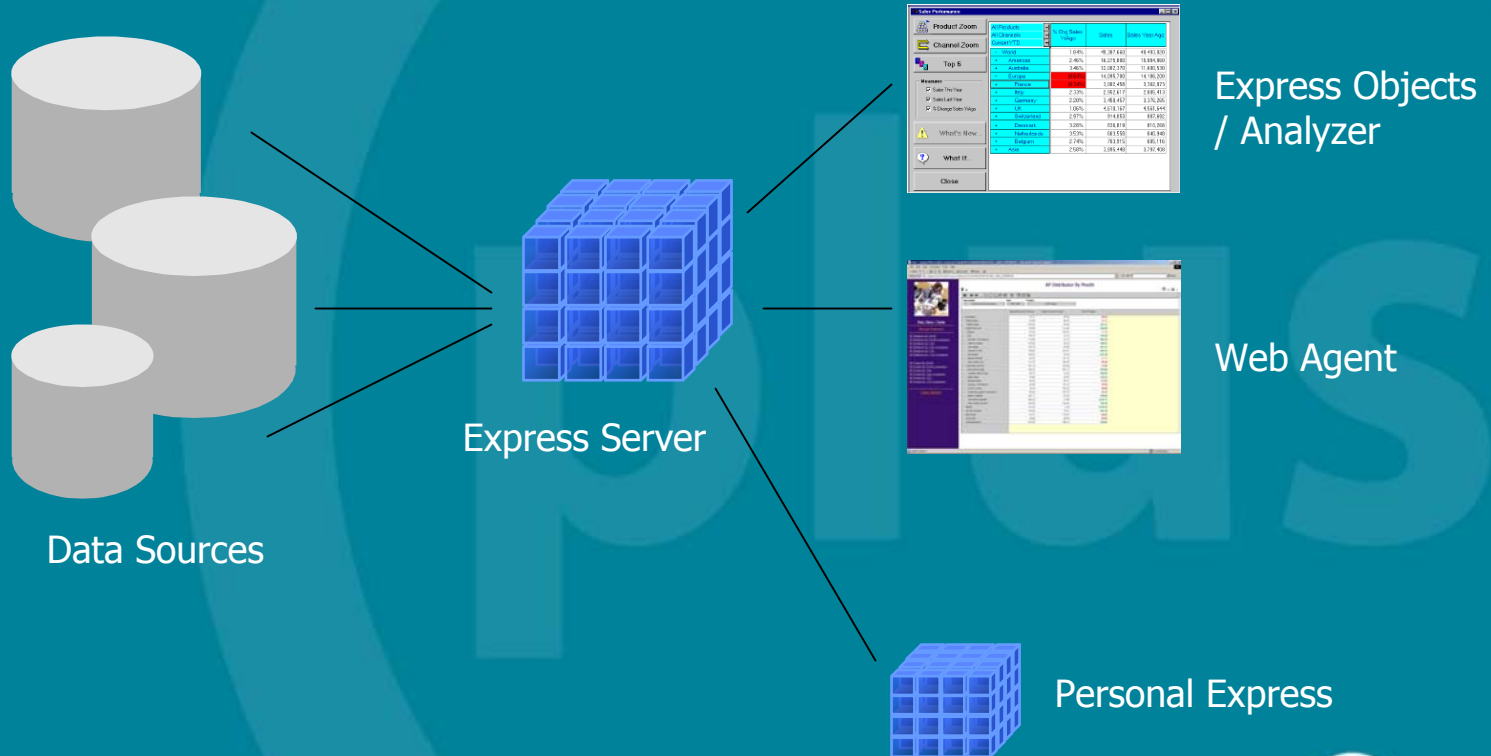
Sales Performance

Product Zoom

Channel Zoom

Top 5

Measures

Sales This Year

Sales Last Year

% Change Sales Yr/Ago

What's New

What If...

Close

| All Products All Channels Queen/YTD | % Chg Sales Yr/Ago | Sales | Sales Year Ago |
|---|---|---|---|
| World | 1.64% | 49,287,640 | 48,493,830 |
| Americas | 2.46% | 16,278,880 | 15,884,800 |
| Australia | 3.46% | 12,082,370 | 11,680,530 |
| Europe | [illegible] | 14,045,780 | 14,186,200 |
| France | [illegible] | 3,082,456 | 3,160,873 |
| Italy | 2.33% | 2,052,617 | 2,005,413 |
| Germany | 2.20% | 3,450,457 | 3,376,205 |
| UK | 1.05% | 4,618,167 | 4,570,644 |
| Switzerland | 2.97% | 914,653 | 887,492 |
| Denmark | 3.28% | 838,819 | 815,008 |
| Netherlands | 3.53% | 663,593 | 640,940 |
| Belgium | 2.74% | 703,815 | 685,116 |
| Asia | 2.58% | 3,085,446 | 2,797,408 |

Express Objects / Analyzer

Web Agent

Express Server

Data Sources

Personal Express